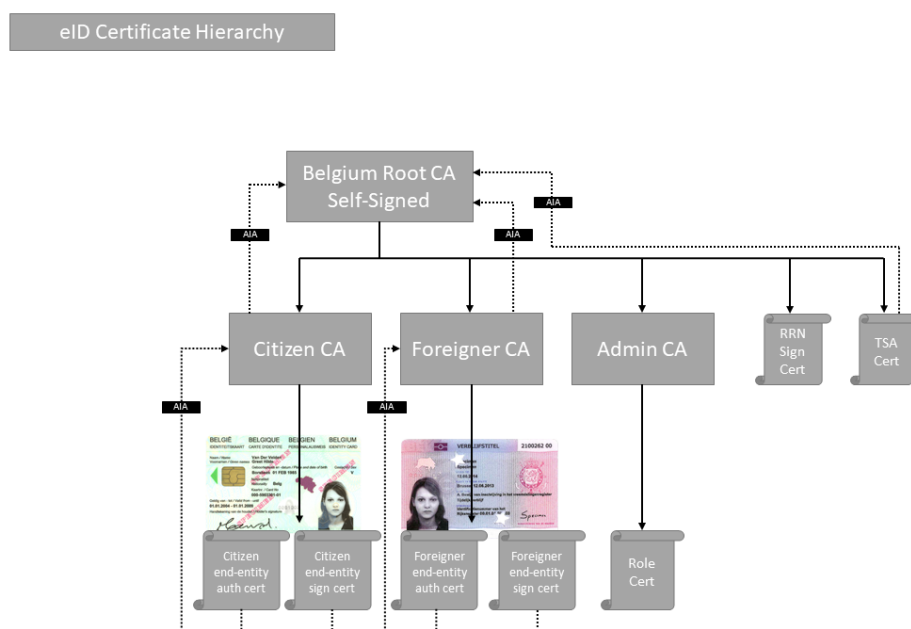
eID Certificate Hierarchy

Belgium Root CA
Self-Signed

AIA

AIA

AIA

Citizen CA

Foreigner CA

Admin CA

RRN Sign Cert

TSA Cert

AIA

AIA

BELGIË BELGIQUE BELGIEN BELGIUM

VERBLIJFSTITEL

Citizen end-entity auth cert

Citizen end-entity sign cert

Foreigner end-entity auth cert

Foreigner end-entity sign cert

Role Cert